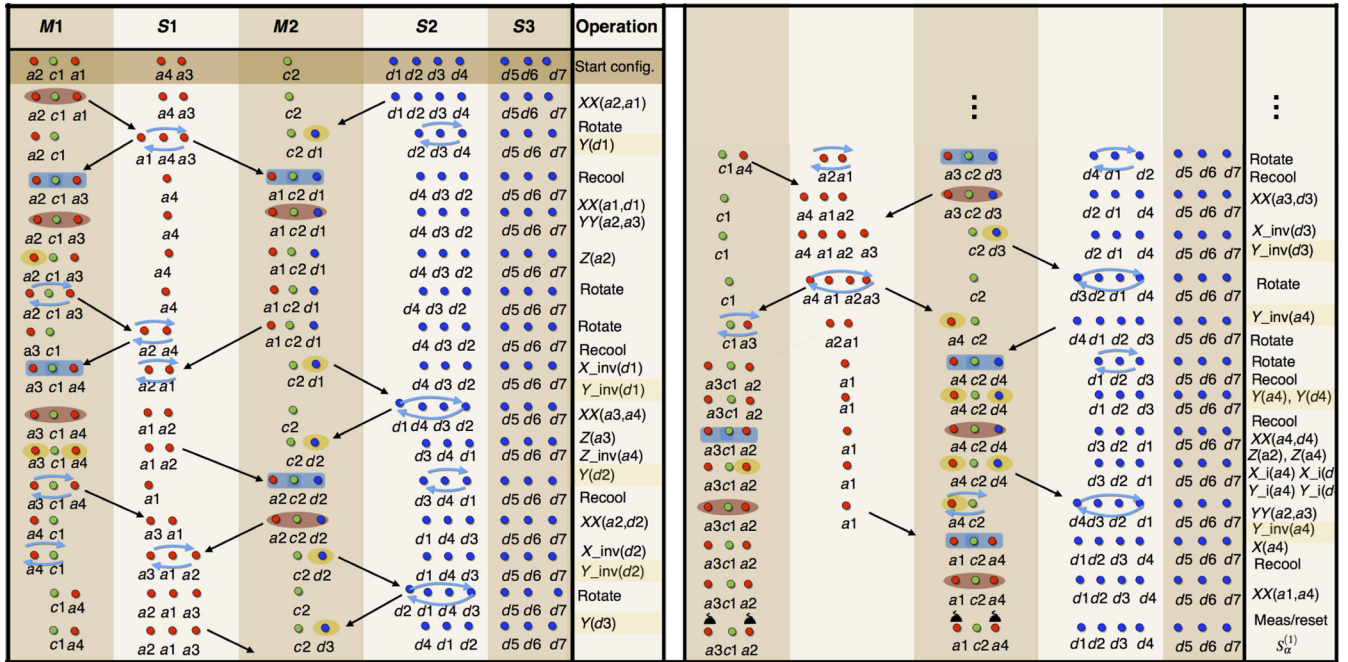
| M1 | S1 | M2 | S2 | S3 | Operation |
|---|---|---|---|---|---|
| a2 c1 a1 | a4 a3 | c2 | d1 d2 d3 d4 | d5 d6 d7 | Start config. |
| a2 c1 a1 | a4 a3 | c2 | d1 d2 d3 d4 | d5 d6 d7 | XX(a2,a1) |
| a2 c1 | a1 a4 a3 | c2 d1 | d2 d3 d4 | d5 d6 d7 | Rotate Y(d1) |
| a2 c1 a3 | a4 | a1 c2 d1 | d4 d3 d2 | d5 d6 d7 | Recool |
| a2 c1 a3 | a4 | a1 c2 d1 | d4 d3 d2 | d5 d6 d7 | XX(a1,d1) YY(a2,a3) |
| a2 c1 a3 | a4 | a1 c2 d1 | d4 d3 d2 | d5 d6 d7 | Z(a2) |
| a2 c1 a3 | a4 | a1 c2 d1 | d4 d3 d2 | d5 d6 d7 | Rotate |
| a3 c1 | a2 a4 | a1 c2 d1 | d4 d3 d2 | d5 d6 d7 | Rotate |
| a3 c1 a4 | a2 a1 | c2 d1 | d4 d3 d2 | d5 d6 d7 | Recool X_inv(d1) Y_inv(d1) |
| a3 c1 a4 | a1 a2 | c2 | d1 d4 d3 d2 | d5 d6 d7 | XX(a3,a4) |
| a3 c1 a4 | a1 a2 | c2 d2 | d3 d4 d1 | d5 d6 d7 | Z(a3) Z_inv(a4) Y(d2) |
| a3 c1 a4 | a1 | a2 c2 d2 | d3 d4 d1 | d5 d6 d7 | Recool |
| a4 c1 | a3 a1 | a2 c2 d2 | d1 d4 d3 | d5 d6 d7 | XX(a2,d2) |
| a4 c1 | a3 a1 a2 | c2 d2 | d1 d4 d3 | d5 d6 d7 | X_inv(d2) Y_inv(d2) |
| c1 a4 | a2 a1 a3 | c2 | d2 d1 d4 d3 | d5 d6 d7 | Rotate |
| c1 a4 | a2 a1 a3 | c2 d3 | d4 d1 d2 | d5 d6 d7 | Y(d3) |

| | | ⋮ | | | ⋮ |
|---|---|---|---|---|---|
| c1 a4 | a2 a1 | a3 c2 d3 | d4 d1 d2 | d5 d6 d7 | Rotate Recool |
| c1 | a4 a1 a2 | a3 c2 d3 | d2 d1 d4 | d5 d6 d7 | XX(a3,d3) |
| c1 | a4 a1 a2 a3 | c2 d3 | d2 d1 d4 | d5 d6 d7 | X_inv(d3) Y_inv(d3) |
| c1 | a4 a1 a2 a3 | c2 | d3 d2 d1 d4 | d5 d6 d7 | Rotate |
| c1 a3 | a2 a1 | a4 c2 | d4 d1 d2 d3 | d5 d6 d7 | Y_inv(a4) Rotate |
| a3 c1 a2 | a1 | a4 c2 d4 | d1 d2 d3 | d5 d6 d7 | Rotate Recool |
| a3 c1 a2 | a1 | a4 c2 d4 | d1 d2 d3 | d5 d6 d7 | Y(a4), Y(d4) |
| a3 c1 a2 | a1 | a4 c2 d4 | d3 d2 d1 | d5 d6 d7 | Recool XX(a4,d4) |
| a3 c1 a2 | a1 | a4 c2 d4 | d3 d2 d1 | d5 d6 d7 | Z(a2), Z(a4) X_i(a4) X_i(d Y_i(a4) Y_i(d |
| a3 c1 a2 | a1 | a4 c2 | d4 d3 d2 d1 | d5 d6 d7 | YY(a2,a3) Y_inv(a4) |
| a3 c1 a2 | | a1 c2 a4 | d1 d2 d3 d4 | d5 d6 d7 | X(a4) Recool |
| a3 c1 a2 | | a1 c2 a4 | d1 d2 d3 d4 | d5 d6 d7 | XX(a1,a4) |
| a3 c1 a2 | | a1 c2 a4 | d1 d2 d3 d4 | d5 d6 d7 | Meas/reset $S_{\alpha}^{(1)}$ |